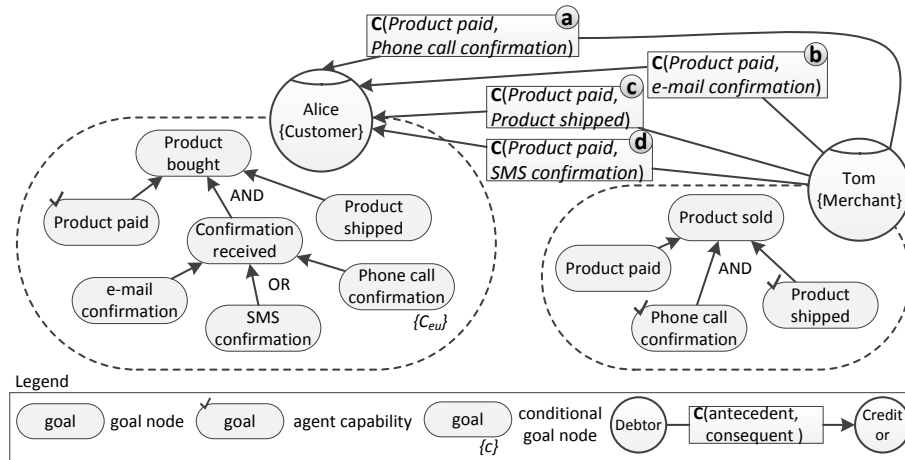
C(Product paid, Phone call confirmation) a

C(Product paid, e-mail confirmation) b

C(Product paid, Product shipped) c

C(Product paid, SMS confirmation) d

Alice {Customer}

Tom {Merchant}

Product bought

AND

Product paid

Product shipped

Confirmation received

e-mail confirmation

OR

Phone call confirmation

SMS confirmation

$\{C_{eu}\}$

Product sold

Product paid

AND

Phone call confirmation

Product shipped

Legend

goal goal node

goal agent capability

goal $\{c\}$ conditional goal node

Debtor

C(antecedent, consequent )

Creditor